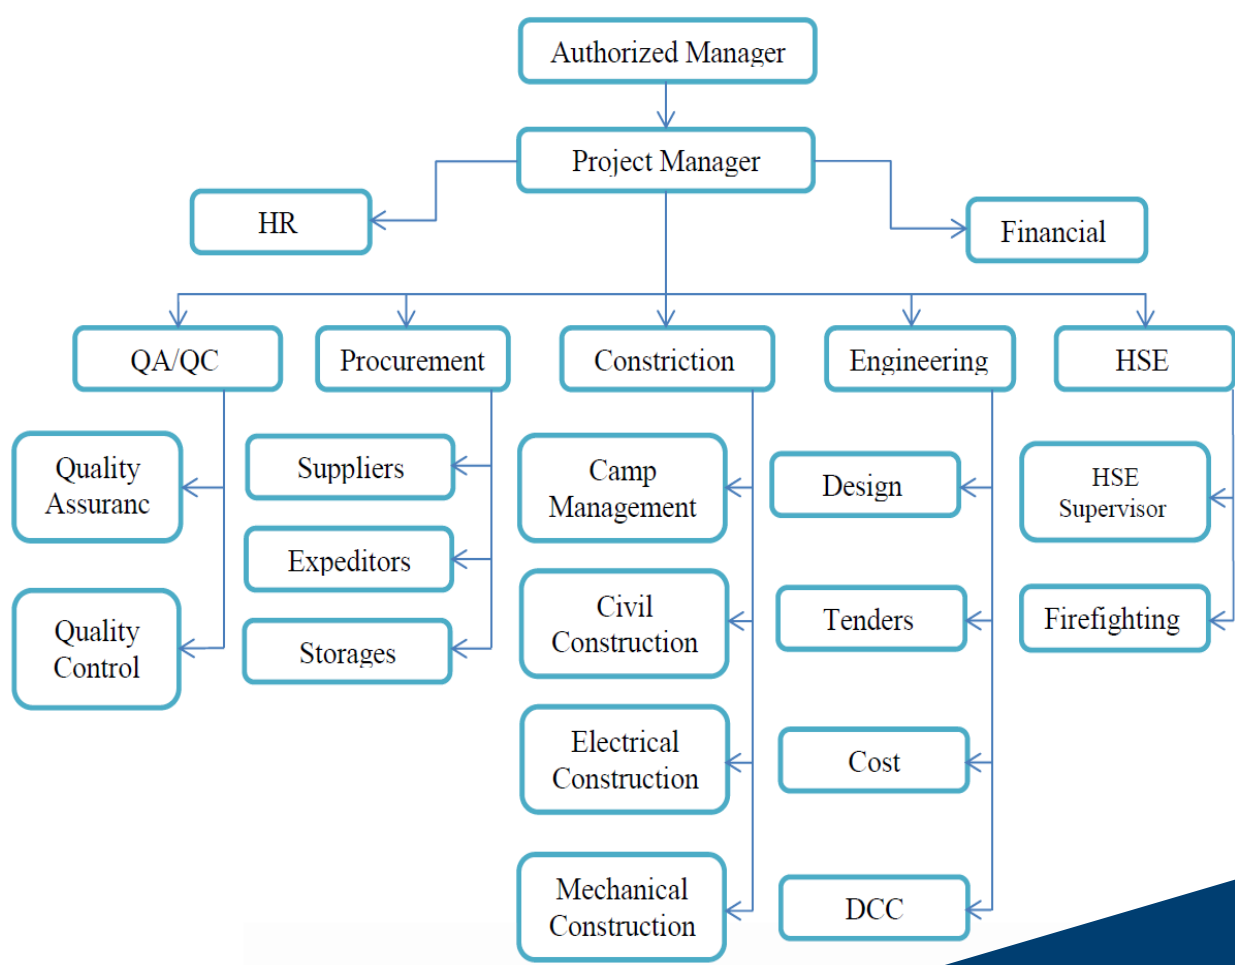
Authorized Manager

Project Manager

HR

Financial

QA/QC

Procurement

Constriction

Engineering

HSE

Quality Assuranc

Quality Control

Suppliers

Expeditors

Storages

Camp Management

Civil Construction

Electrical Construction

Mechanical Construction

Design

Tenders

Cost

DCC

HSE Supervisor

Firefighting